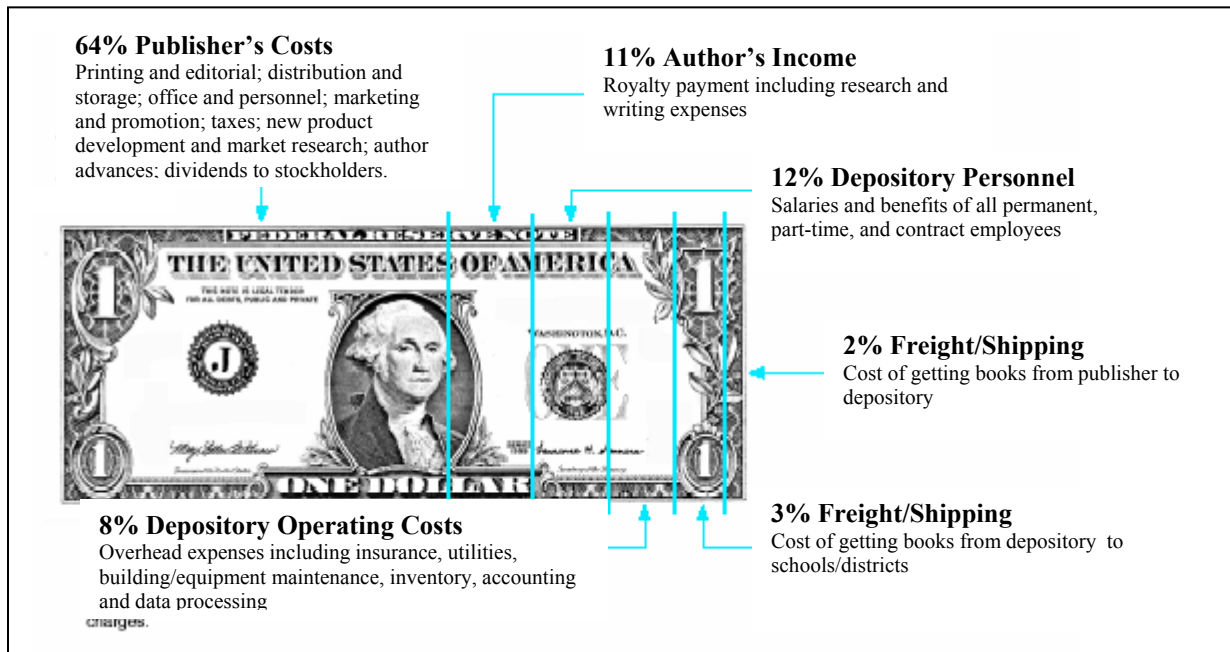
**64% Publisher's Costs**
Printing and editorial; distribution and storage; office and personnel; marketing and promotion; taxes; new product development and market research; author advances; dividends to stockholders.

**11% Author's Income**
Royalty payment including research and writing expenses

**12% Depository Personnel**
Salaries and benefits of all permanent, part-time, and contract employees

FEDERAL RESERVE NOTE
THE UNITED STATES OF AMERICA
THIS NOTE IS LEGAL TENDER FOR ALL DEBTS, PUBLIC AND PRIVATE
J
WASHINGTON, D.C.
ONE
1
1
1
1
ONE DOLLAR

**2% Freight/Shipping**
Cost of getting books from publisher to depository

**8% Depository Operating Costs**
Overhead expenses including insurance, utilities, building/equipment maintenance, inventory, accounting and data processing

charges.

**3% Freight/Shipping**
Cost of getting books from depository to schools/districts